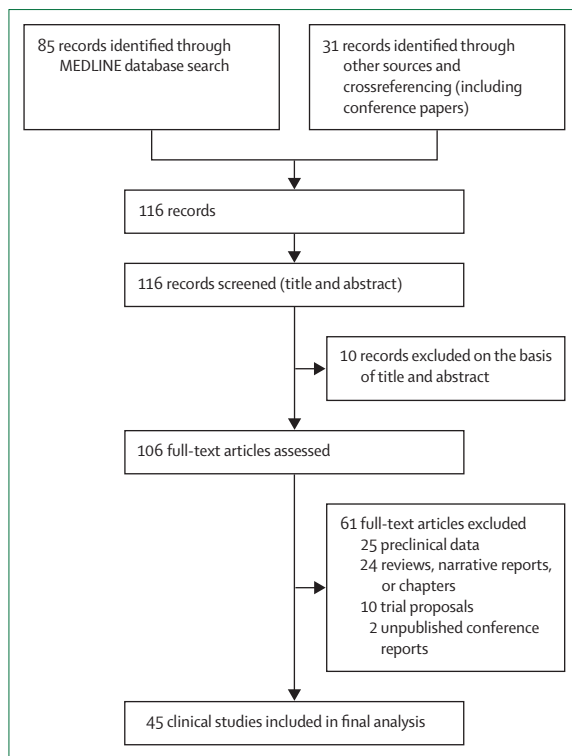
85 records identified through MEDLINE database search

31 records identified through other sources and crossreferencing (including conference papers)

116 records

116 records screened (title and abstract)

10 records excluded on the basis of title and abstract

106 full-text articles assessed

61 full-text articles excluded
25 preclinical data
24 reviews, narrative reports, or chapters
10 trial proposals
2 unpublished conference reports

45 clinical studies included in final analysis